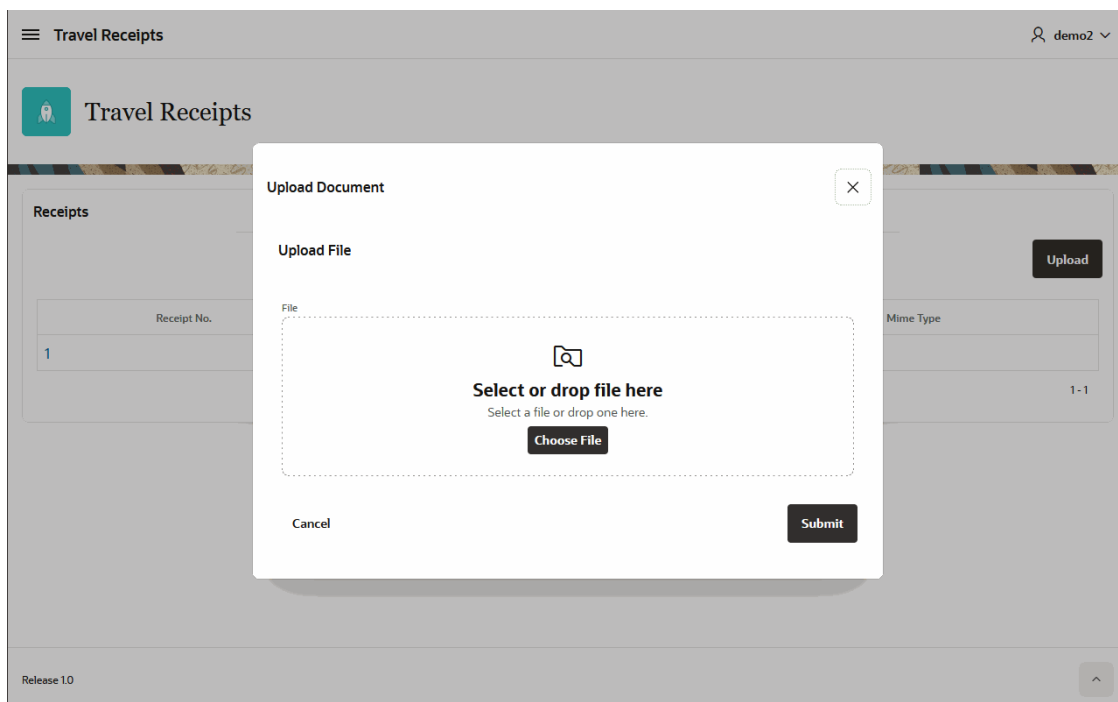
Travel Receipts

demo2

Travel Receipts

Receipts

Upload

| Receipt No. | Mime Type |
|---|---|
| 1 | |

1 - 1

Upload Document

Upload File

File

Select or drop file here

Select a file or drop one here.

Choose File

Cancel

Submit

Release 1.0